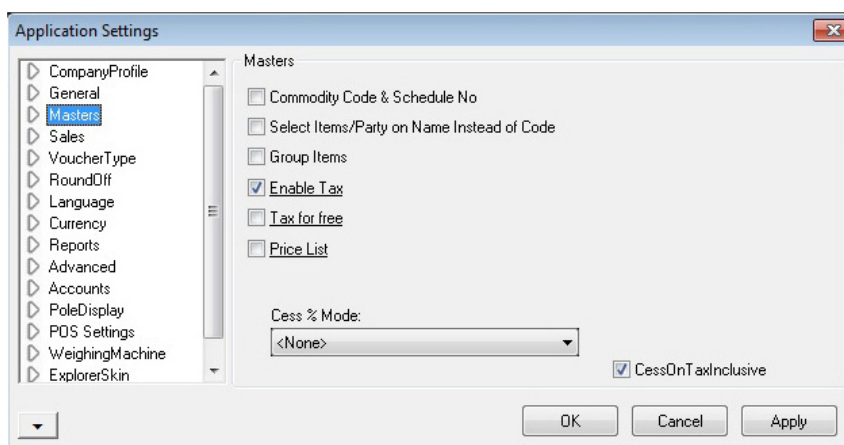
Application Settings

CompanyProfile
General
Masters
Sales
VoucherType
RoundOff
Language
Currency
Reports
Advanced
Accounts
PoleDisplay
POS Settings
WeighingMachine
ExplorerSkin

Masters

Commodity Code & Schedule No

Select Items/Party on Name Instead of Code

Group Items

Enable Tax

Tax for free

Price List

Cess % Mode:

<None>

CessOnTaxInclusive

OK

Cancel

Apply